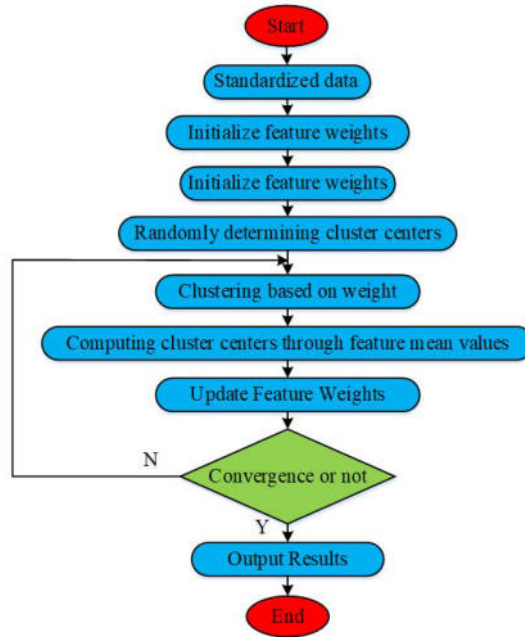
Start

Standardized data

Initialize feature weights

Initialize feature weights

Randomly determining cluster centers

Clustering based on weight

Computing cluster centers through feature mean values

Update Feature Weights

N

Convergence or not

Y

Output Results

End